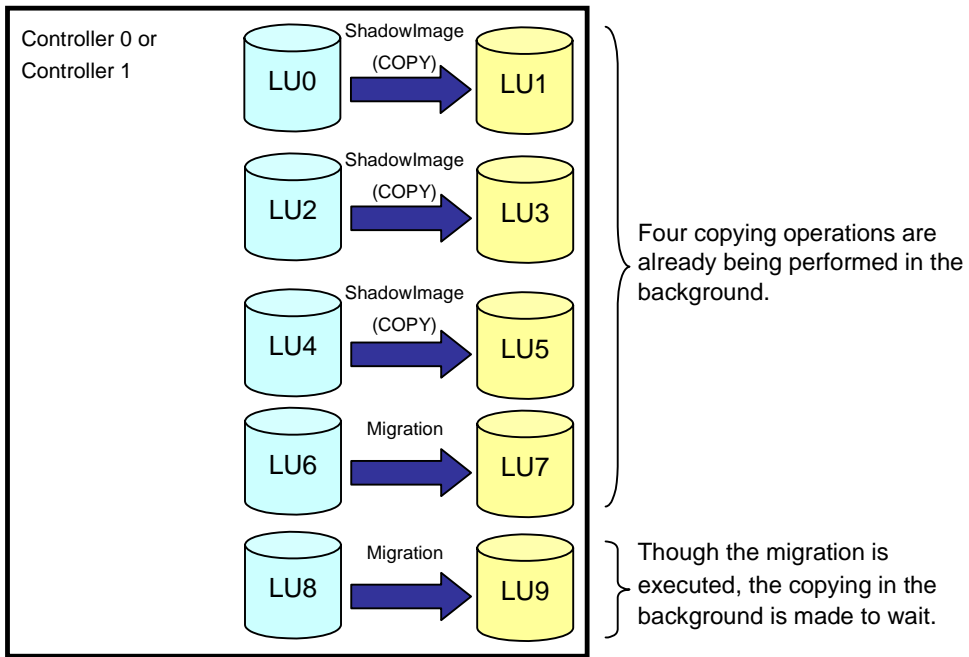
Controller 0 or Controller 1

ShadowImage (COPY)

LU0

LU1

ShadowImage (COPY)

LU2

LU3

ShadowImage (COPY)

LU4

LU5

Migration

LU6

LU7

Migration

LU8

LU9

Four copying operations are already being performed in the background.

Though the migration is executed, the copying in the background is made to wait.